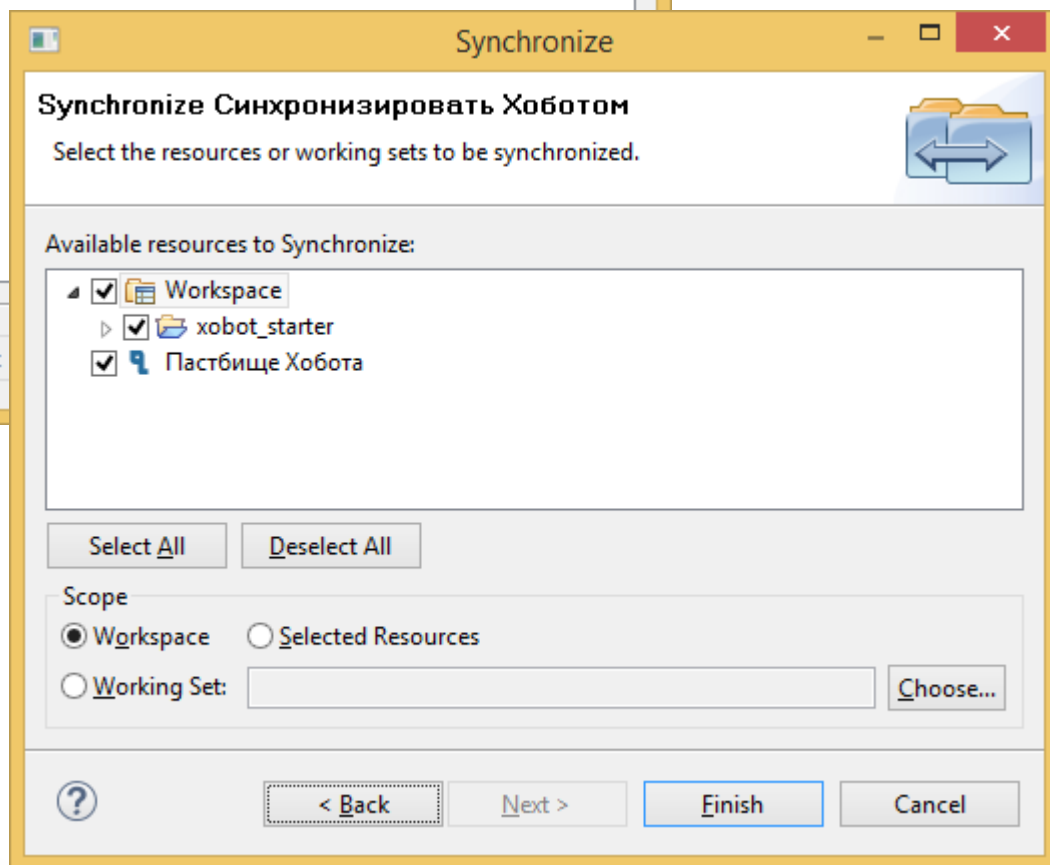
Synchronize

Synchronize Синхронизировать Хоботом

Select the resources or working sets to be synchronized.

Available resources to Synchronize:

Workspace

xobot_starter

Пастбище Хобота

Select All

Deselect All

Scope

Workspace

Selected Resources

Working Set:

Choose...

?

< Back

Next >

Finish

Cancel